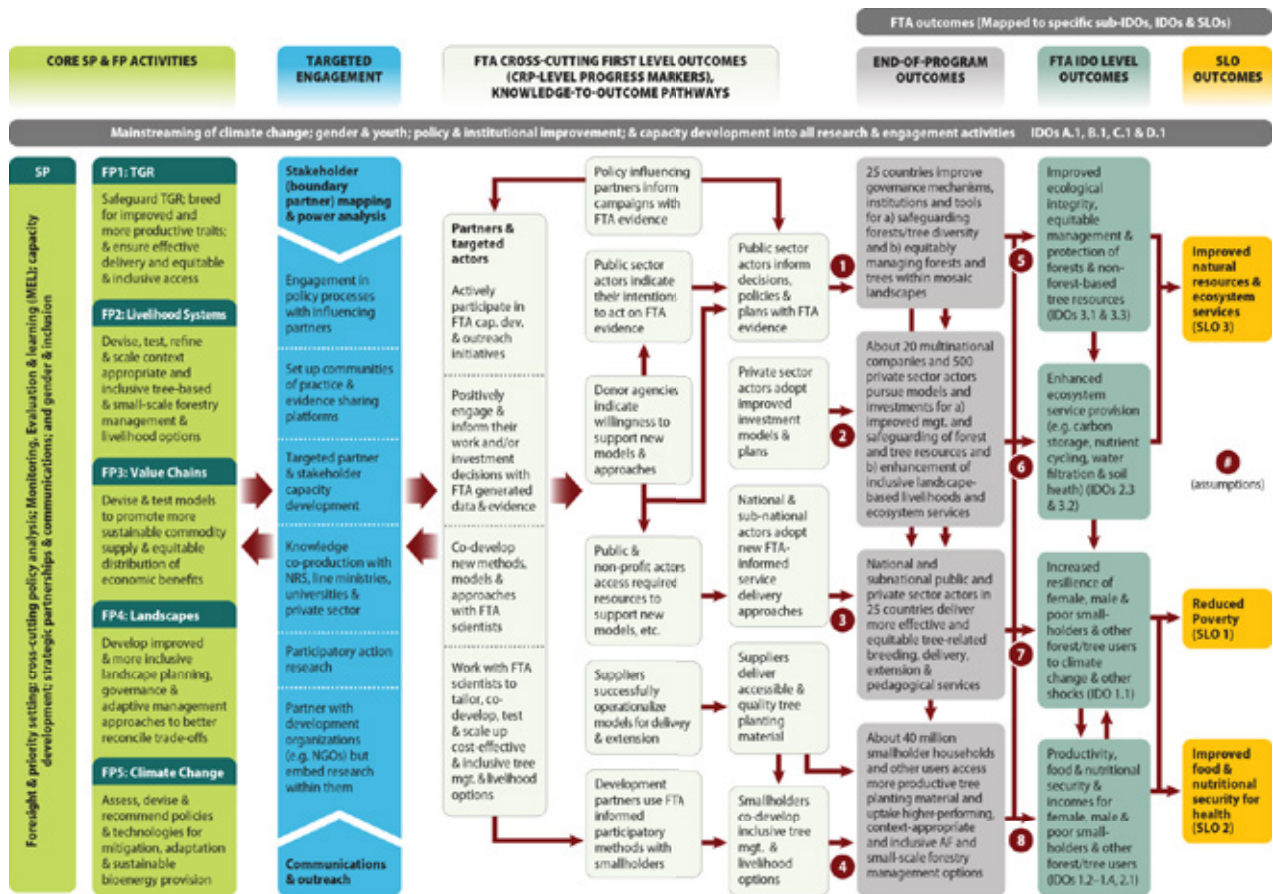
FTA outcomes (Mapped to specific sub-IDOs, IDOs & SLOs)

CORE SP & FP ACTIVITIES

TARGETED ENGAGEMENT

FTA CROSS-CUTTING FIRST LEVEL OUTCOMES (CRP-LEVEL PROGRESS MARKERS), KNOWLEDGE-TO-OUTCOME PATHWAYS

END-OF-PROGRAM OUTCOMES

FTA IDO LEVEL OUTCOMES

SLO OUTCOMES

Mainstreaming of climate change; gender & youth; policy & institutional improvement; & capacity development into all research & engagement activities IDOs A.1, B.1, C.1 & D.1

SP

Foresight & priority setting; cross-cutting policy analysis; Monitoring, Evaluation & learning (MEL); capacity development; strategic partnerships & communications; and gender & inclusion

FP1: TGR
Safeguard TGR; breed for improved and more productive traits; & ensure effective delivery and equitable & inclusive access

FP2: Livelihood Systems
Devise, test, refine & scale context appropriate and inclusive tree-based & small-scale forestry management & livelihood options

FP3: Value Chains
Devise & test models to promote more sustainable commodity supply & equitable distribution of economic benefits

FP4: Landscapes
Develop improved & more inclusive landscape planning, governance & adaptive management approaches to better reconcile trade-offs

FP5: Climate Change
Assess, devise & recommend policies & technologies for mitigation, adaptation & sustainable bioenergy provision

Stakeholder (boundary partner) mapping & power analysis

Engagement in policy processes with influencing partners

Set up communities of practice & evidence sharing platforms

Targeted partner & stakeholder capacity development

Knowledge co-production with NRS, line ministries, universities & private sector

Participatory action research

Partner with development organizations (e.g. NGOs) but embed research within them

Communications & outreach

Partners & targeted actors

Actively participate in FTA cap. dev. & outreach initiatives

Positively engage & inform their work and/or investment decisions with FTA generated data & evidence

Co-develop new methods, models & approaches with FTA scientists

Work with FTA scientists to tailor, co-develop, test & scale up cost-effective & inclusive tree mgt. & livelihood options

Policy influencing partners inform campaigns with FTA evidence

Public sector actors indicate their intentions to act on FTA evidence

Donor agencies indicate willingness to support new models & approaches

Public & non-profit actors access required resources to support new models, etc.

Suppliers successfully operationalize models for delivery & extension

Development partners use FTA informed participatory methods with smallholders

Public sector actors inform decisions, policies & plans with FTA evidence

Private sector actors adopt improved investment models & plans

National & sub-national actors adopt new FTA-informed service delivery approaches

Suppliers deliver accessible & quality tree planting material

Smallholders co-develop inclusive tree mgt. & livelihood options

1

25 countries improve governance mechanisms, institutions and tools for a) safeguarding forests/tree diversity and b) equitably managing forests and trees within mosaic landscapes

2

About 20 multinational companies and 500 private sector actors pursue models and investments for a) improved mgt. and safeguarding of forest and tree resources and b) enhancement of inclusive landscape-based livelihoods and ecosystem services

3

National and subnational public and private sector actors in 25 countries deliver more effective and equitable tree-related breeding, delivery, extension & pedagogical services

4

About 40 million smallholder households and other users access more productive tree planting material and uptake higher-performing, context-appropriate and inclusive AF and small-scale forestry management options

5

6

7

8

Improved ecological integrity, equitable management & protection of forests & non-forest-based tree resources (IDOs 3.1 & 3.3)

Enhanced ecosystem service provision (e.g. carbon storage, nutrient cycling, water filtration & soil heath) (IDOs 2.3 & 3.2)

Increased resilience of female, male & poor small-holders & other forest/tree users to climate change & other shocks (IDO 1.1)

Productivity, food & nutritional security & incomes for female, male & poor small-holders & other forest/tree users (IDOs 1.2–1.4, 2.1)

Improved natural resources & ecosystem services (SLO 3)

#
(assumptions)

Reduced Poverty (SLO 1)

Improved food & nutritional security for health (SLO 2)